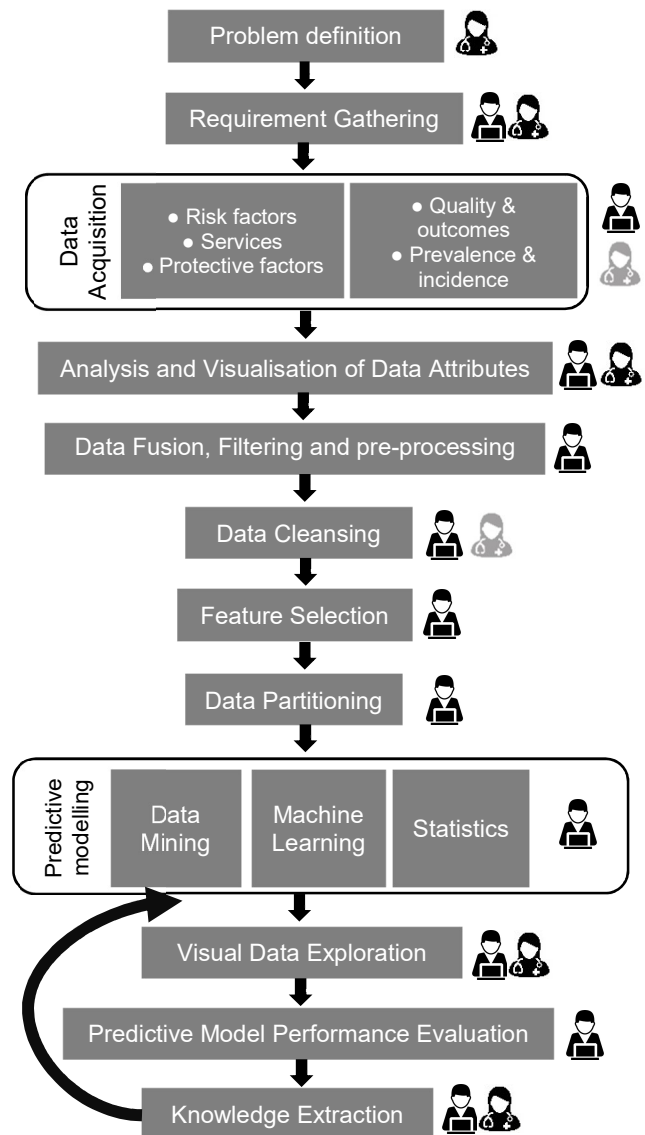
Problem definition

Requirement Gathering

Data Acquisition

● Risk factors
● Services
● Protective factors

● Quality & outcomes
● Prevalence & incidence

Analysis and Visualisation of Data Attributes

Data Fusion, Filtering and pre-processing

Data Cleansing

Feature Selection

Data Partitioning

Predictive modelling

Data Mining

Machine Learning

Statistics

Visual Data Exploration

Predictive Model Performance Evaluation

Knowledge Extraction